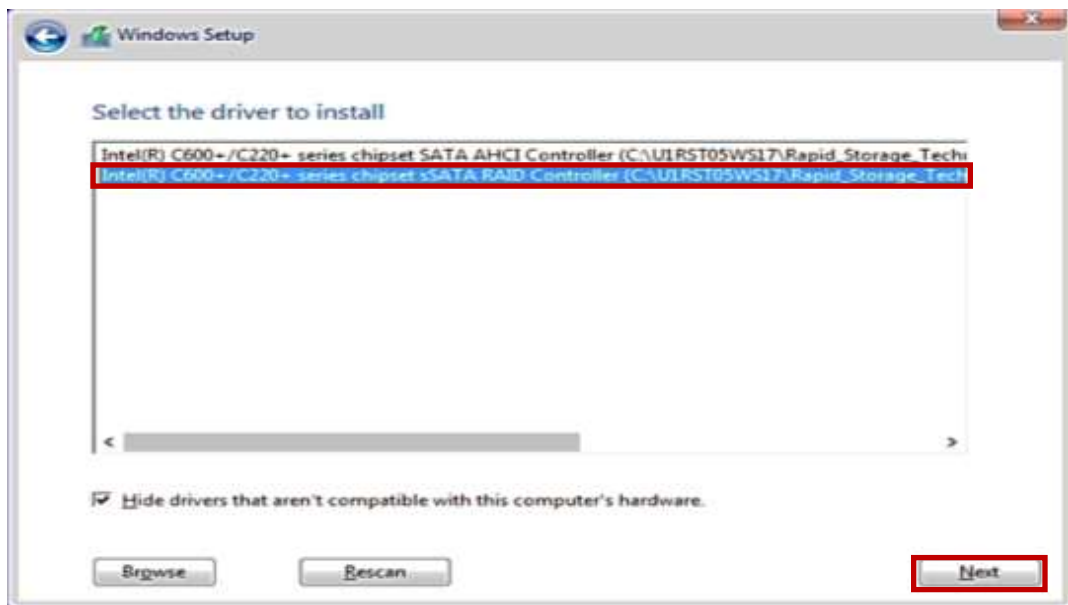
Windows Setup

Select the driver to install

Intel(R) C600+/C220+ series chipset SATA AHCI Controller (C:\U1RST05WS17\Rapid_Storage_Tech
Intel(R) C600+/C220+ series chipset sSATA RAID Controller (C:\U1RST05WS17\Rapid_Storage_Tech

Hide drivers that aren't compatible with this computer's hardware.

Browse

Rescan

Next